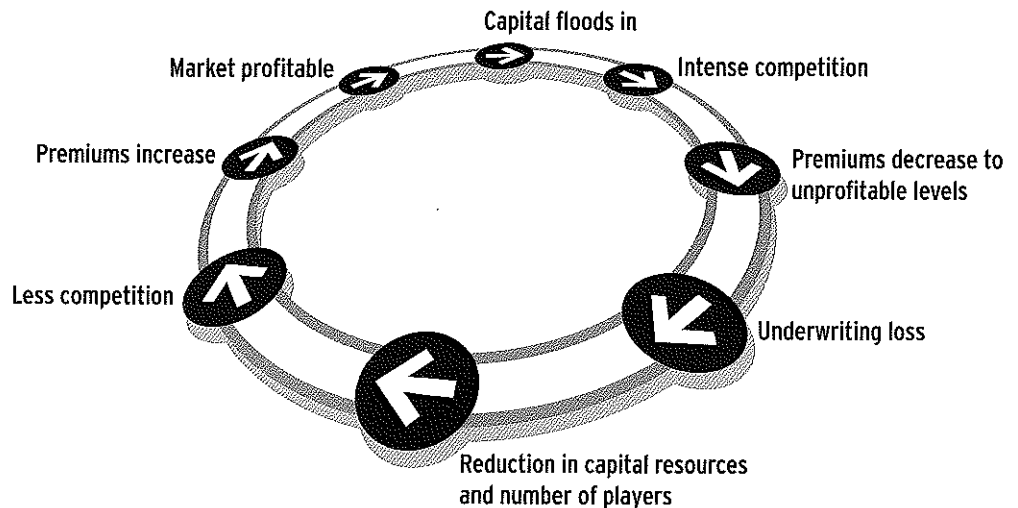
Capital floods in

Intense competition

Premiums decrease to unprofitable levels

Underwriting loss

Reduction in capital resources and number of players

Less competition

Premiums increase

Market profitable